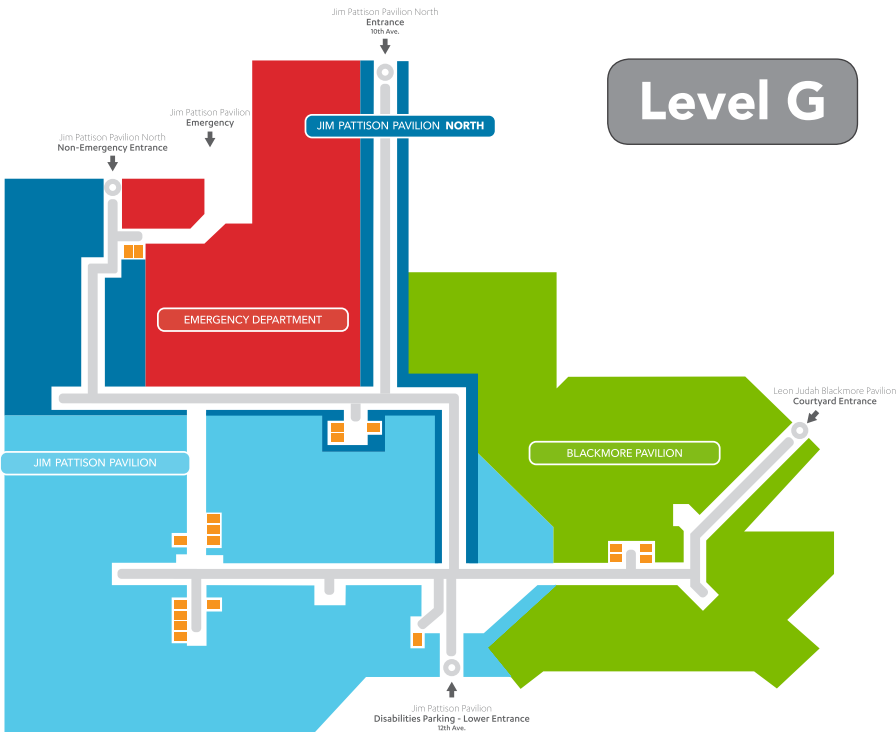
Jim Pattison Pavilion North
Entrance
10th Ave.

Level G

Jim Pattison Pavilion
Emergency

JIM PATTISON PAVILION NORTH

Jim Pattison Pavilion North
Non-Emergency Entrance

EMERGENCY DEPARTMENT

Leon Judah Blackmore Pavilion
Courtyard Entrance

JIM PATTISON PAVILION

BLACKMORE PAVILION

Jim Pattison Pavilion
Disabilities Parking - Lower Entrance
12th Ave.